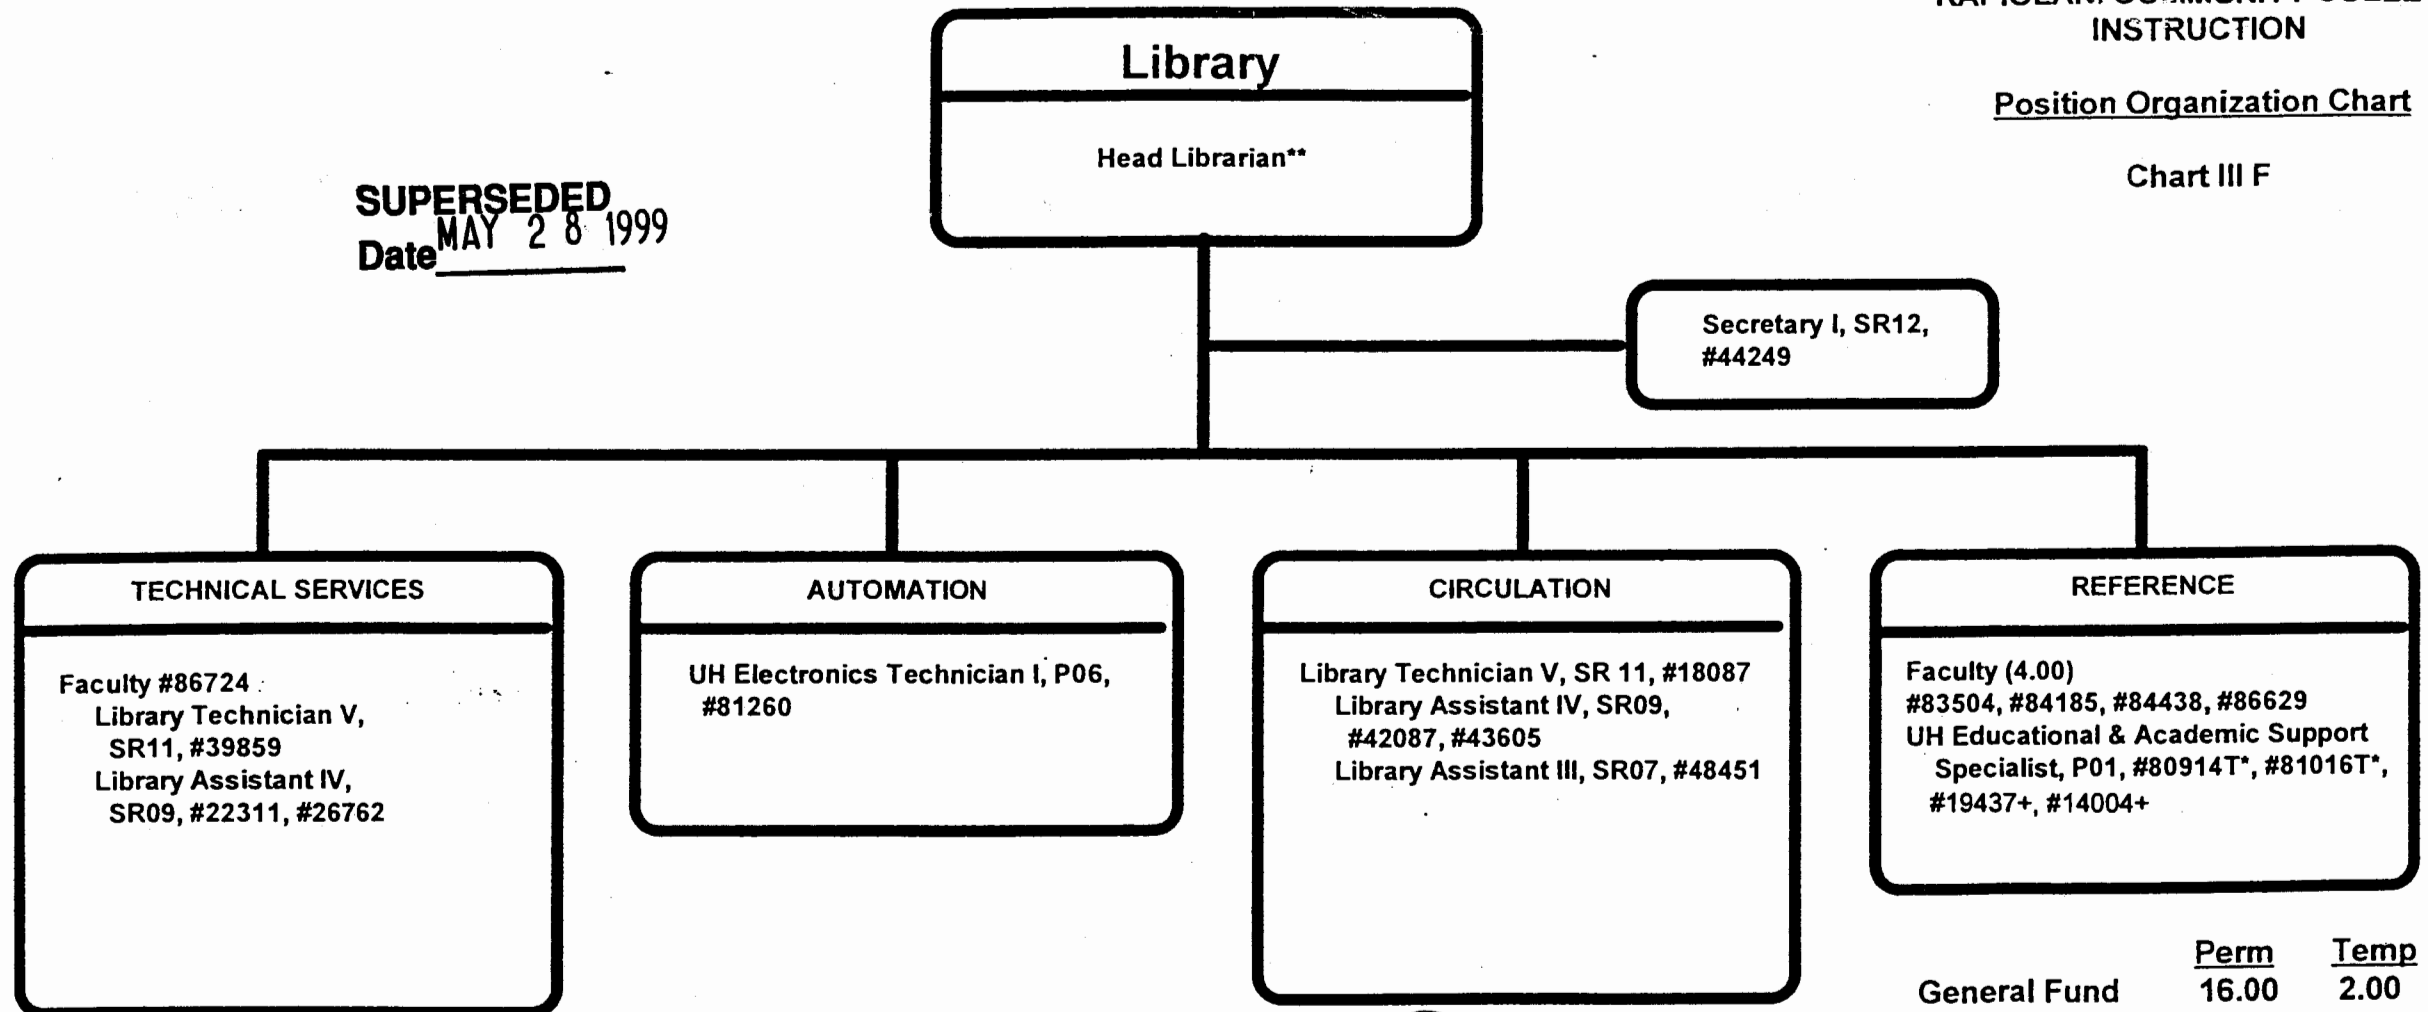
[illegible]
INSTRUCTION

Position Organization Chart

Chart III F

SUPERSEDED
Date MAY 2 8 1999

Library

Head Librarian**

Secretary I, SR12, #44249

TECHNICAL SERVICES

Faculty #86724
Library Technician V, SR11, #39859
Library Assistant IV, SR09, #22311, #26762

AUTOMATION

UH Electronics Technician I, P06, #81260

CIRCULATION

Library Technician V, SR 11, #18087
Library Assistant IV, SR09, #42087, #43605
Library Assistant III, SR07, #48451

REFERENCE

Faculty (4.00)
#83504, #84185, #84438, #86629
UH Educational & Academic Support Specialist, P01, #80914T*, #81016T*, #19437+, #14004+

| | Perm | Temp |
|---|---|---|
| General Fund | 16.00 | 2.00 |